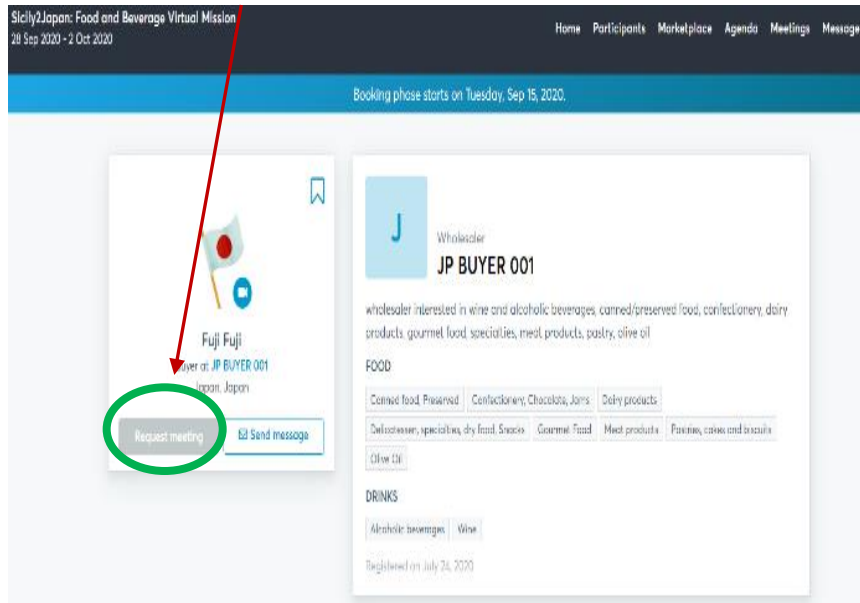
Sicily2Japan: Food and Beverage Virtual Mission
28 Sep 2020 - 2 Oct 2020

Home Participants Marketplace Agenda Meetings Message

Booking phase starts on Tuesday, Sep 15, 2020.

Fuji Fuji
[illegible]uyer at JP BUYER 001
Japan, Japan

Request meeting
Send message

J

Wholesaler
JP BUYER 001

wholesaler interested in wine and alcoholic beverages, canned/preserved food, confectionery, dairy products, gourmet food, specialties, meat products, pastry, olive oil

FOOD

Canned food, Preserved
Confectionery, Chocolate, Jams
Dairy products
Delicatessen, specialties, dry food, Snacks
Gourmet Food
Meat products
Pastries, cakes and biscuits
Olive Oil

DRINKS

Alcoholic beverages
Wine

Registered on July 24, 2020